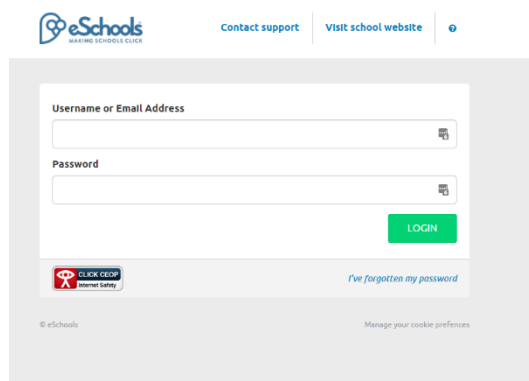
eSchools
MAKING SCHOOLS CLICK

Contact support

Visit school website

?

Username or Email Address

Password

LOGIN

CLICK CEOP
Internet Safety

I've forgotten my password

© eSchools

Manage your cookie prefences